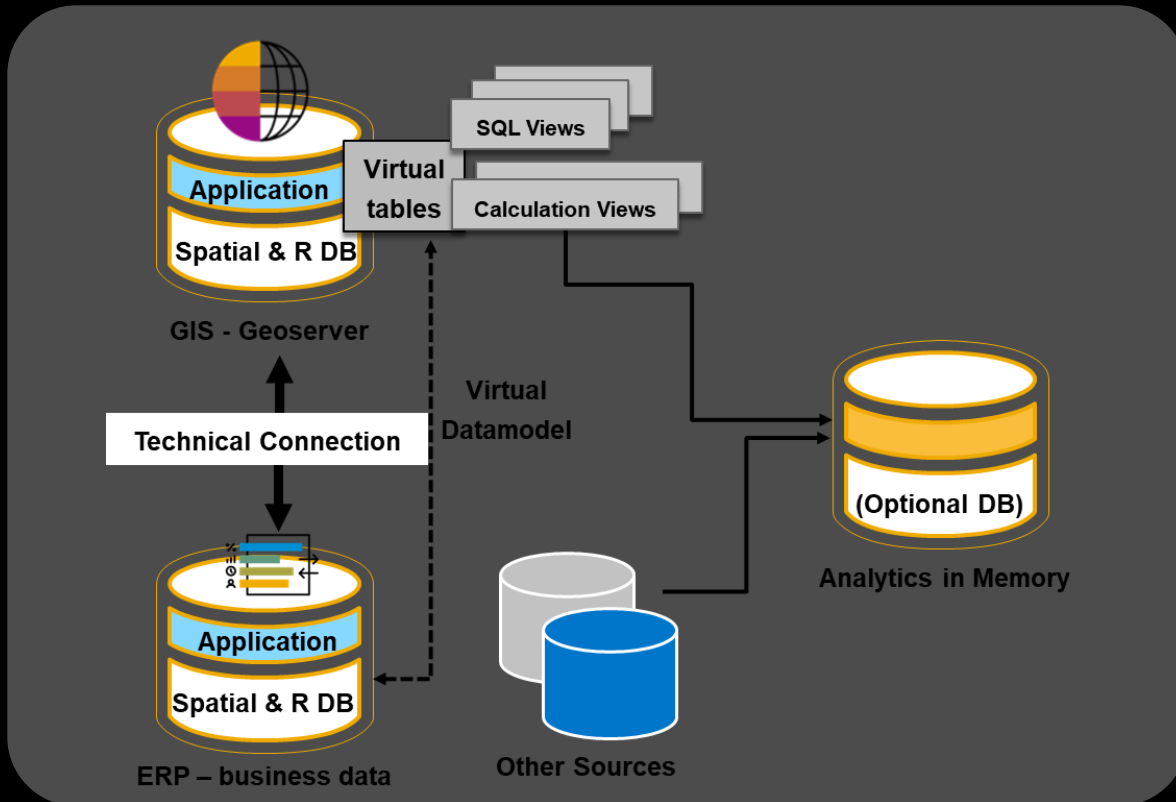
Application
Spatial & R DB
Virtual tables
SQL Views
Calculation Views
GIS - Geoserver
Virtual Datamodel
Technical Connection
(Optional DB)
Analytics in Memory
Application
Spatial & R DB
ERP – business data
Other Sources